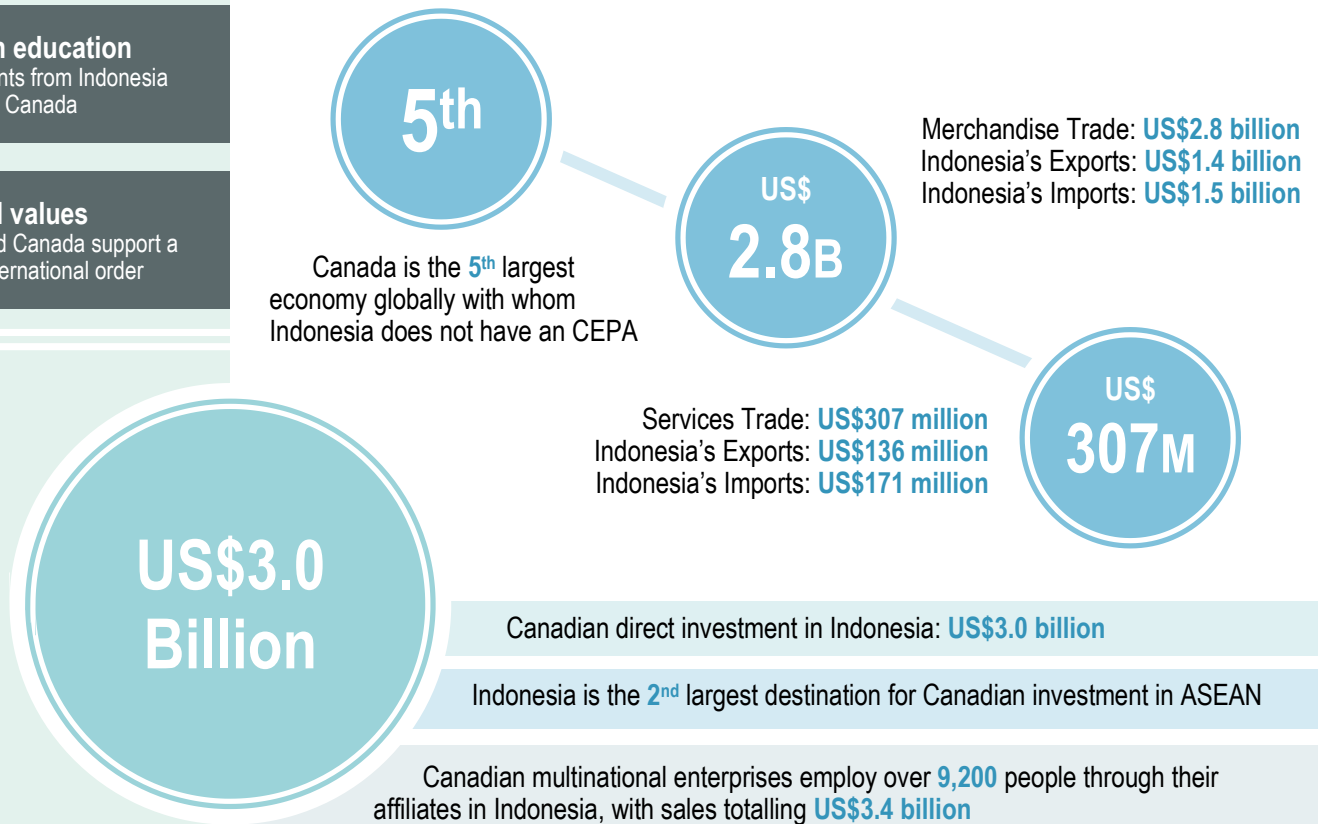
n education
nts from Indonesia
Canada

l values
d Canada support a
ernational order

5th

Canada is the 5th largest economy globally with whom Indonesia does not have an CEPA

US$
2.8B

Merchandise Trade: US$2.8 billion
Indonesia's Exports: US$1.4 billion
Indonesia's Imports: US$1.5 billion

Services Trade: US$307 million
Indonesia's Exports: US$136 million
Indonesia's Imports: US$171 million

US$
307M

US$3.0
Billion

Canadian direct investment in Indonesia: US$3.0 billion

Indonesia is the 2nd largest destination for Canadian investment in ASEAN

Canadian multinational enterprises employ over 9,200 people through their affiliates in Indonesia, with sales totalling US$3.4 billion